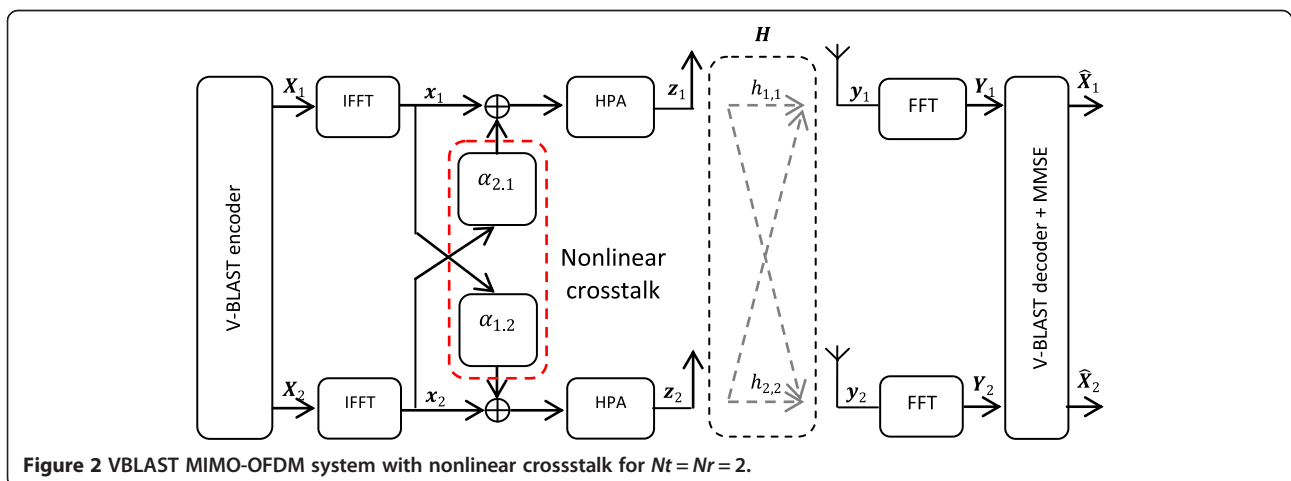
V-BLAST encoder

$X_1$

IFFT

$x_1$

HPA

$z_1$

$H$

$h_{1,1}$

$y_1$

FFT

$Y_1$

V-BLAST decoder + MMSE

$\widehat{X}_1$

$\alpha_{2.1}$

Nonlinear crosstalk

$\alpha_{1.2}$

$X_2$

IFFT

$x_2$

HPA

$z_2$

$h_{2,2}$

$y_2$

FFT

$Y_2$

$\widehat{X}_2$

**Figure 2 VBLAST MIMO-OFDM system with nonlinear crossstalk for *Nt* = *Nr* = 2.**